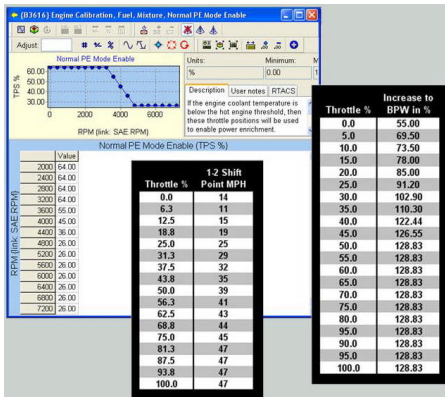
(B3616) Engine Calibration, Fuel, Mixture, Normal PE Mode Enable

Adjust:

Normal PE Mode Enable

TPS %

60.00
50.00
40.00
30.00

0 2000 4000 6000

RPM (link: SAE RPM)

Units: %
Minimum: 0.00

Description User notes RTACS

If the engine coolant temperature is below the hot engine threshold, then these throttle positions will be used to enable power enrichment.

Normal PE Mode Enable (TPS %)

RPM (link: SAE RPM)

| | Value |
|---|---|
| 2000 | 64.00 |
| 2400 | 64.00 |
| 2800 | 64.00 |
| 3200 | 64.00 |
| 3600 | 55.00 |
| 4000 | 45.00 |
| 4400 | 36.00 |
| 4800 | 26.00 |
| 5200 | 26.00 |
| 5600 | 26.00 |
| 6000 | 26.00 |
| 6400 | 26.00 |
| 6800 | 26.00 |
| 7200 | 26.00 |

| Throttle % | 1-2 Shift Point MPH |
|---|---|
| 0.0 | 14 |
| 6.3 | 11 |
| 12.5 | 15 |
| 18.8 | 19 |
| 25.0 | 25 |
| 31.3 | 29 |
| 37.5 | 32 |
| 43.8 | 35 |
| 50.0 | 39 |
| 56.3 | 41 |
| 62.5 | 43 |
| 68.8 | 44 |
| 75.0 | 45 |
| 81.3 | 47 |
| 87.5 | 47 |
| 93.8 | 47 |
| 100.0 | 47 |

| Throttle % | Increase to BPW in % |
|---|---|
| 0.0 | 55.00 |
| 5.0 | 69.50 |
| 10.0 | 73.50 |
| 15.0 | 78.00 |
| 20.0 | 85.00 |
| 25.0 | 91.20 |
| 30.0 | 102.90 |
| 35.0 | 110.30 |
| 40.0 | 122.44 |
| 45.0 | 126.55 |
| 50.0 | 128.83 |
| 55.0 | 128.83 |
| 60.0 | 128.83 |
| 65.0 | 128.83 |
| 70.0 | 128.83 |
| 75.0 | 128.83 |
| 80.0 | 128.83 |
| 85.0 | 128.83 |
| 90.0 | 128.83 |
| 95.0 | 128.83 |
| 100.0 | 128.83 |